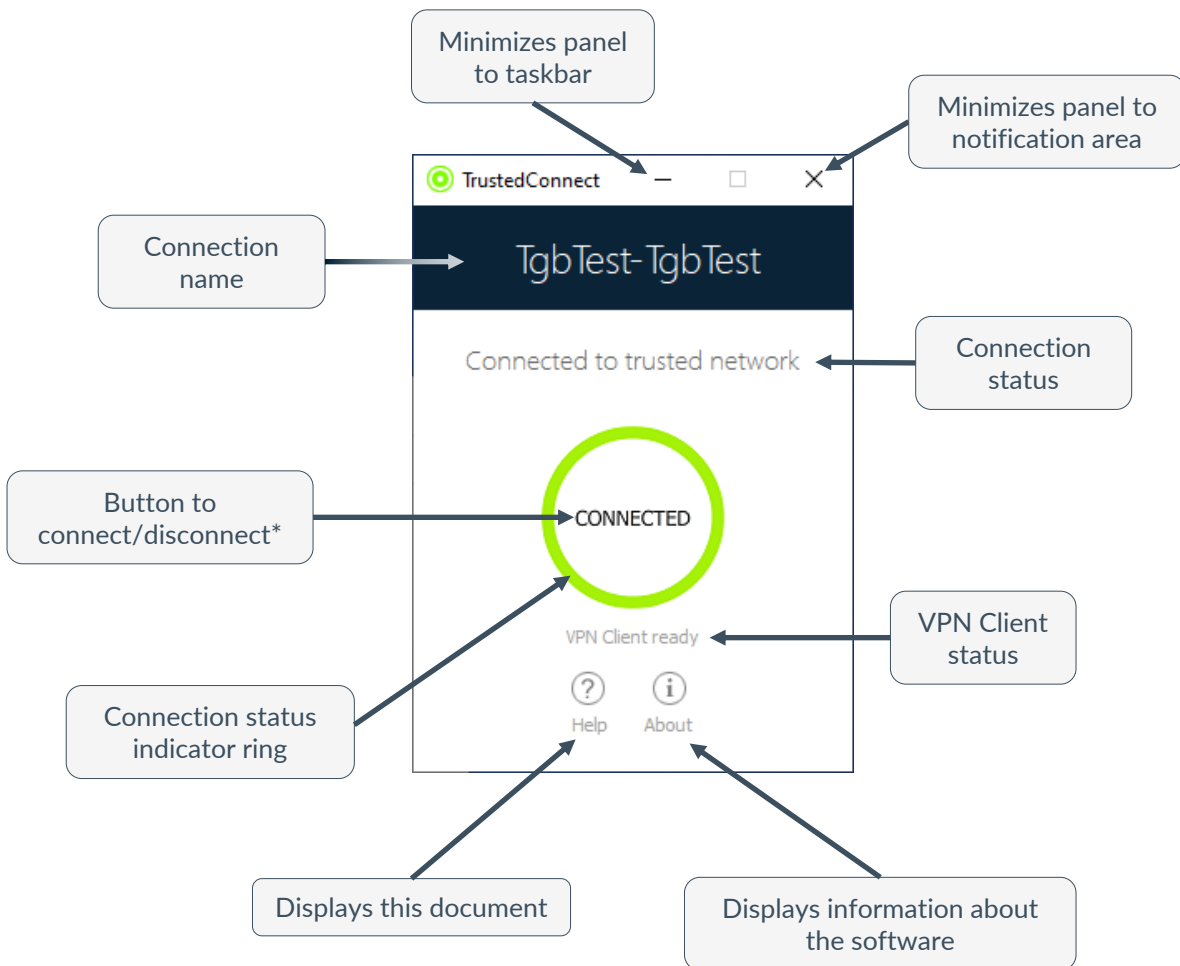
Minimizes panel to taskbar

Minimizes panel to notification area

TrustedConnect

Connection name

TgbTest-TgbTest

Connected to trusted network

Connection status

Button to connect/disconnect*

CONNECTED

VPN Client ready

VPN Client status

Connection status indicator ring

?

Help

i

About

Displays this document

Displays information about the software